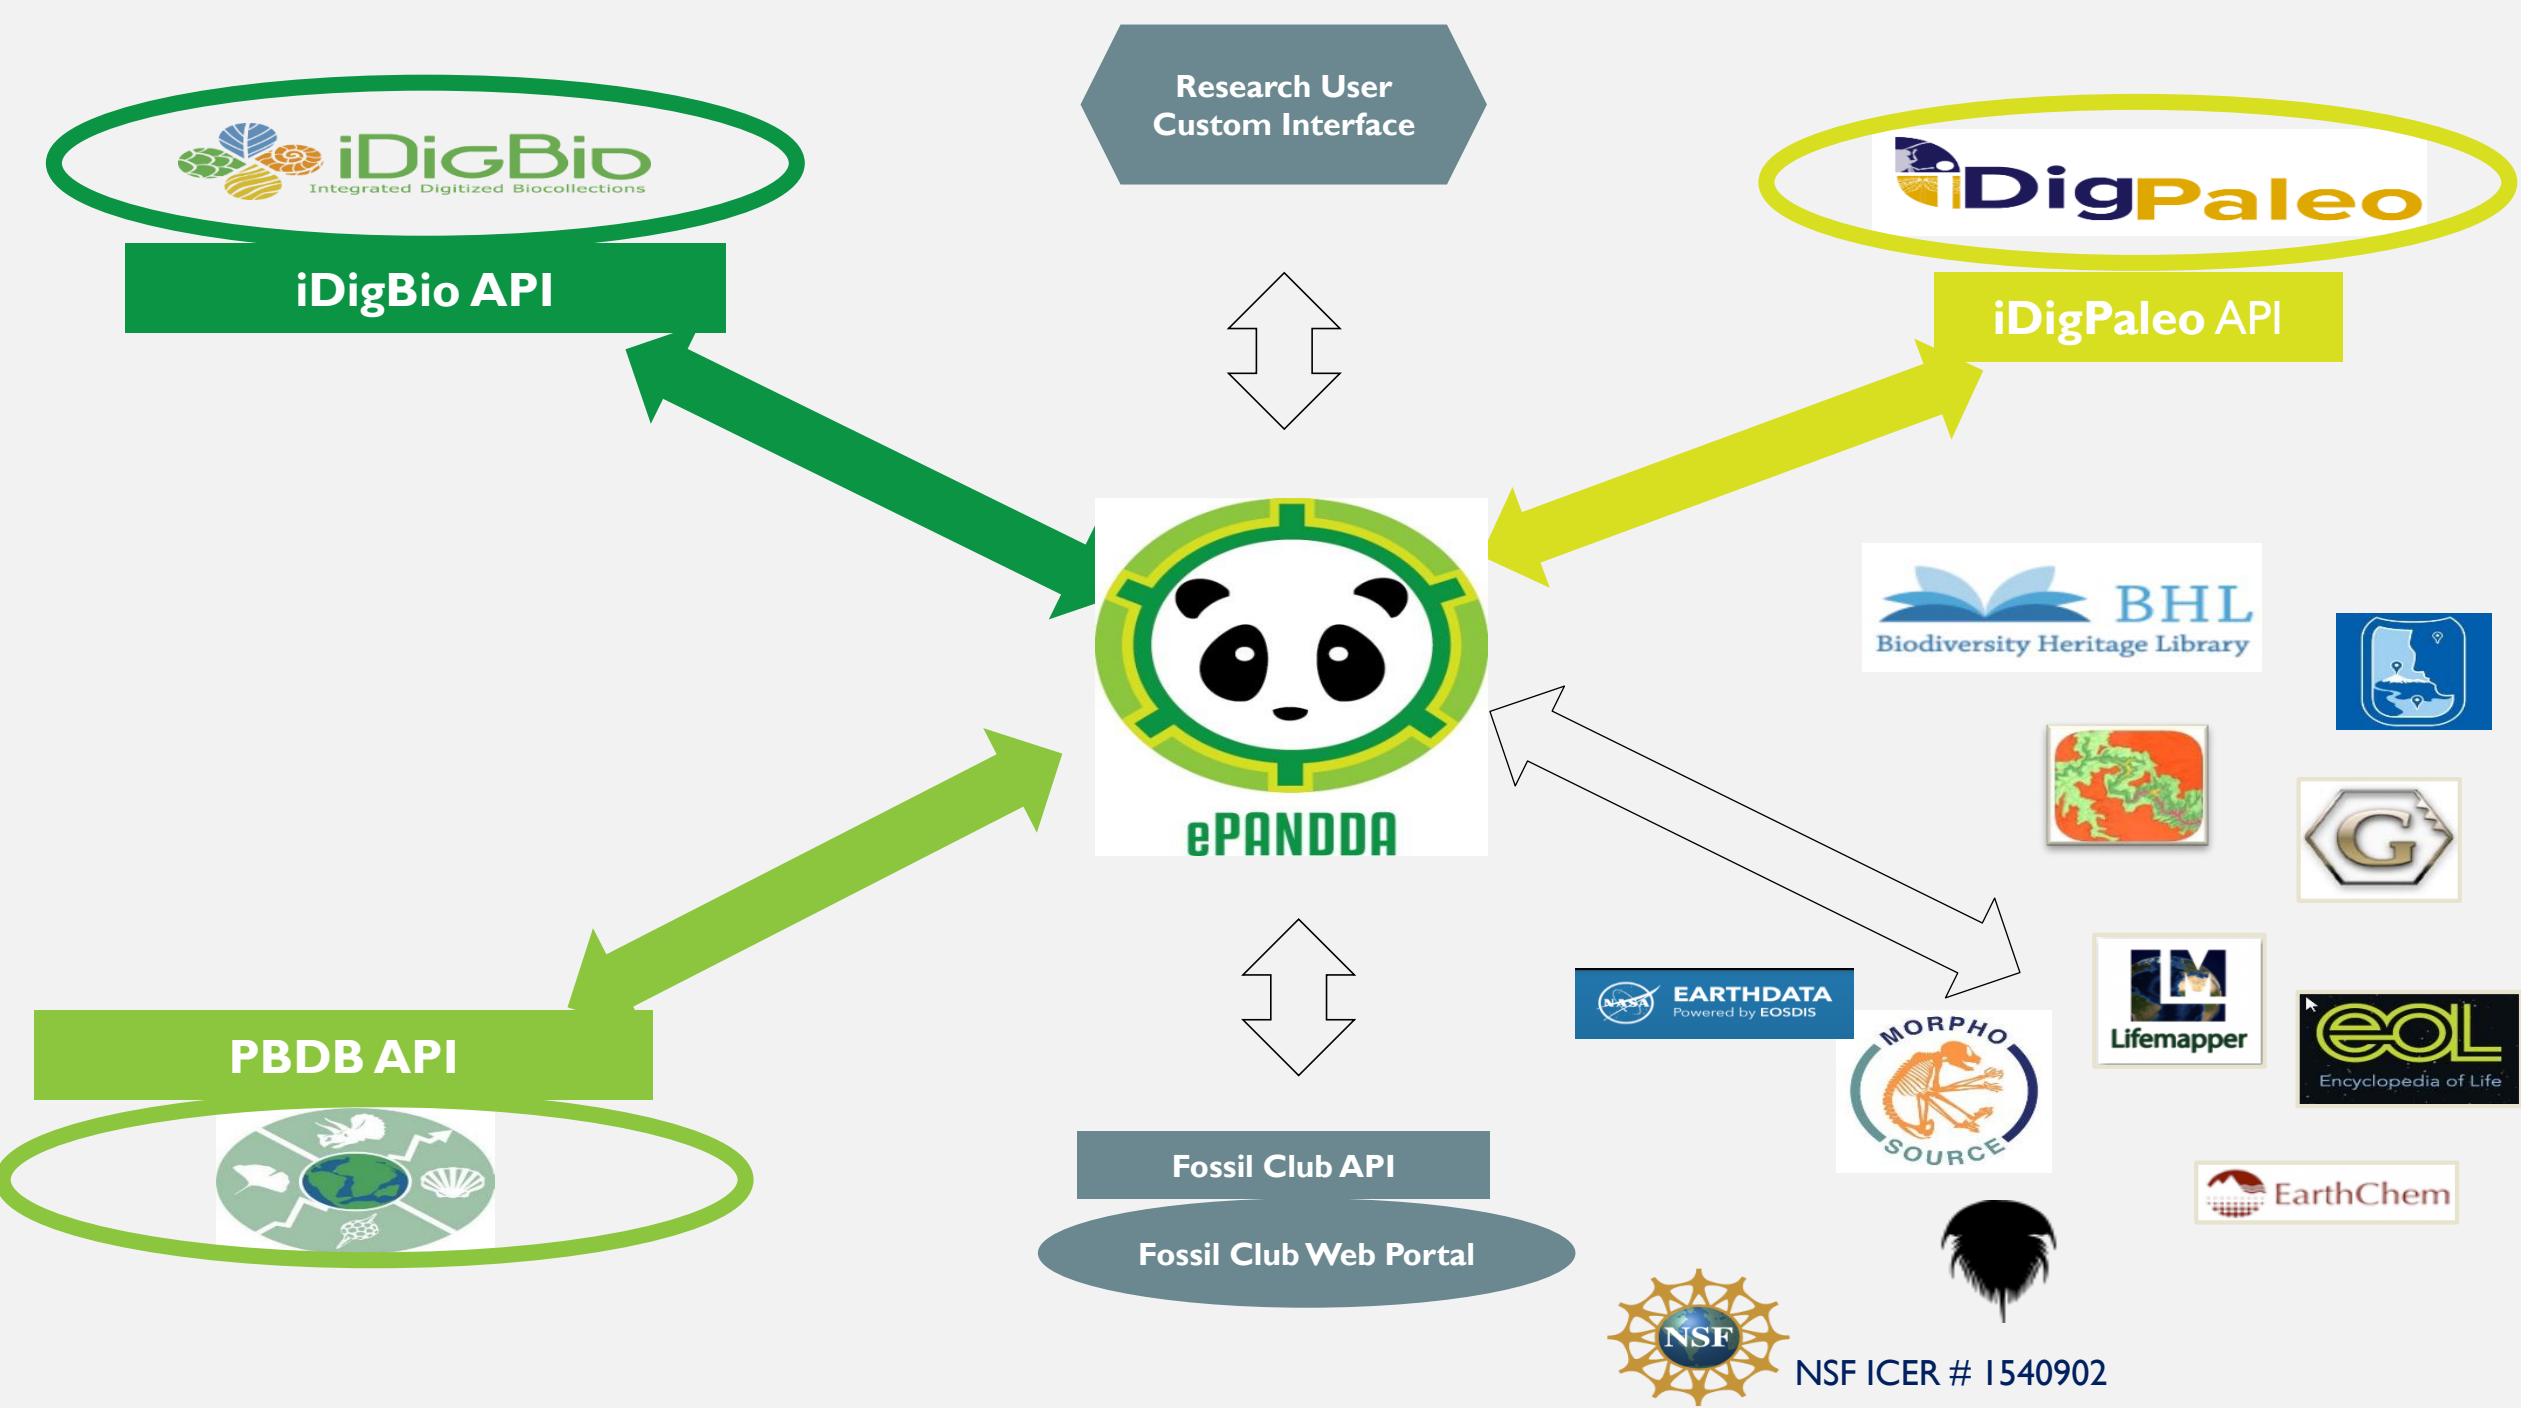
iDigBio
Integrated Digitized Biocollections

iDigBio API

Research User Custom Interface

iDigPaleo

iDigPaleo API

ePANDDA

BHL
Biodiversity Heritage Library

G

EARTHDATA
Powered by EOSDIS

NASA

MORPHO SOURCE

LM
Lifemapper

eol
Encyclopedia of Life

EarthChem

PBDB API

Fossil Club API

Fossil Club Web Portal

NSF

NSF ICER # 1540902